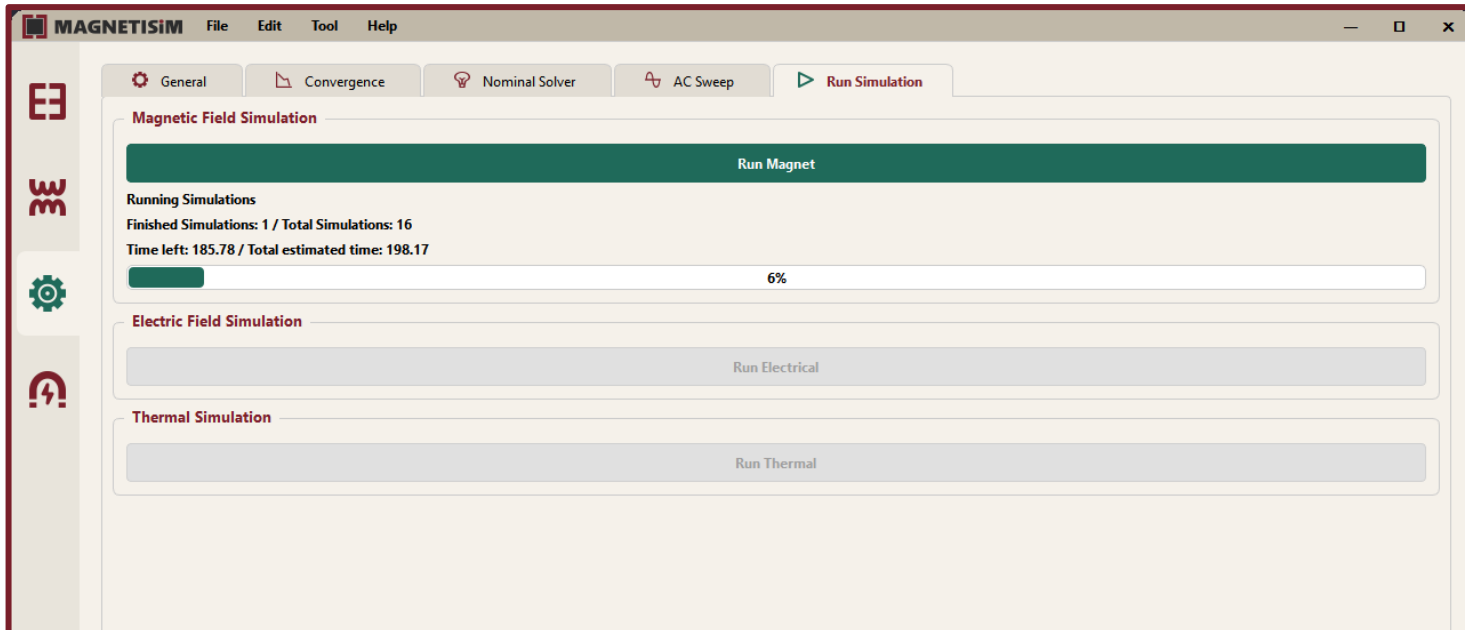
MAGNETISiM File Edit Tool Help

— ☐ ✕

General Convergence Nominal Solver AC Sweep Run Simulation

Magnetic Field Simulation

Run Magnet

Running Simulations

Finished Simulations: 1 / Total Simulations: 16

Time left: 185.78 / Total estimated time: 198.17

6%

Electric Field Simulation

Run Electrical

Thermal Simulation

Run Thermal